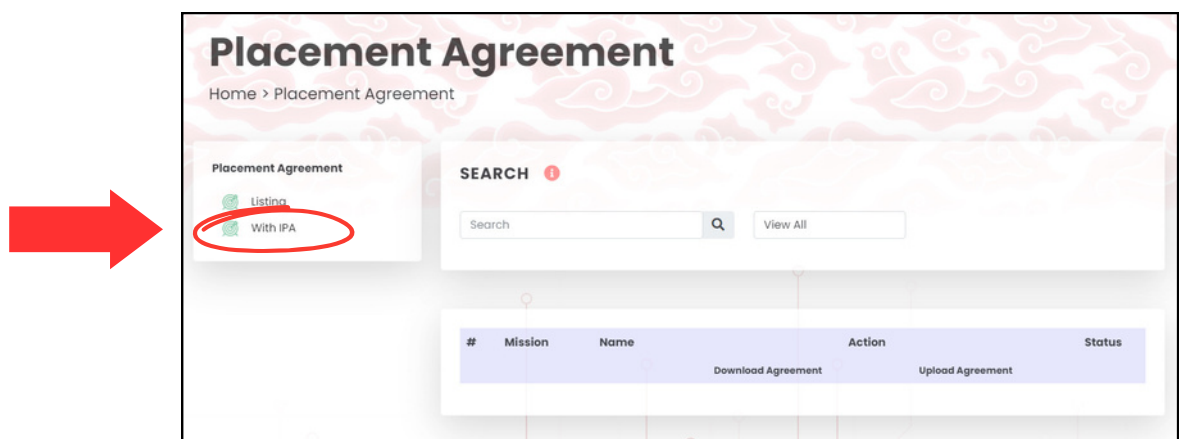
Placement Agreement

Home > Placement Agreement

Placement Agreement

Listing

With IPA

SEARCH

Search

View All

| # | Mission | Name | Action | | Status |
|---|---|---|---|---|---|
| | | | Download Agreement | Upload Agreement | |